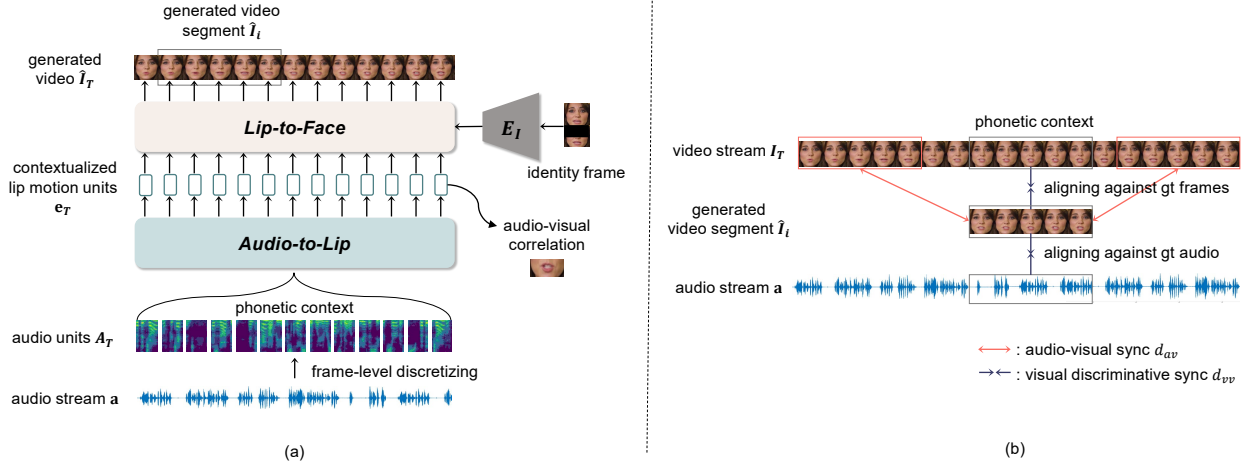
generated video segment $\hat{I}_i$

generated video $\hat{I}_T$

Lip-to-Face

$E_I$

identity frame

contextualized lip motion units $\mathbf{e}_T$

audio-visual correlation

Audio-to-Lip

phonetic context

audio units $A_T$

frame-level discretizing

audio stream $\mathbf{a}$

(a)

phonetic context

video stream $I_T$

aligning against gt frames

generated video segment $\hat{I}_i$

aligning against gt audio

audio stream $\mathbf{a}$

: audio-visual sync $d_{av}$

: visual discriminative sync $d_{vv}$

(b)